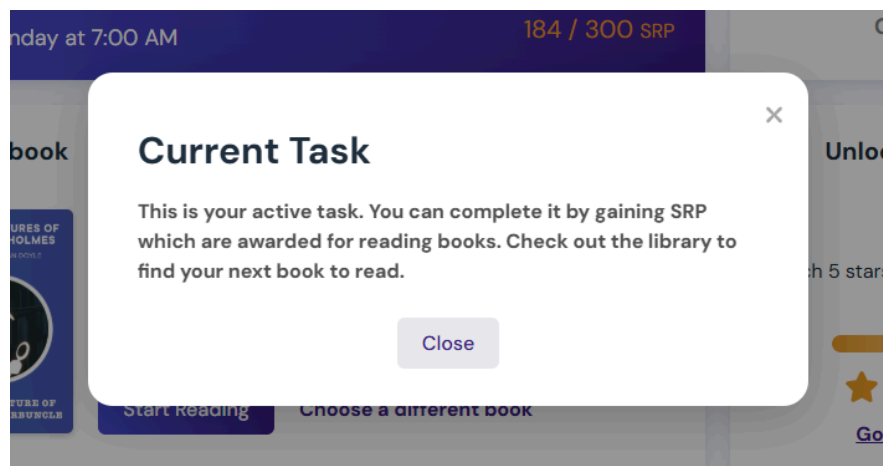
nday at 7:00 AM

184 / 300 SRP

book

Unlo

URES OF
HOLMES

TURE OF
RBUNCLE

Start Reading

Choose a different book

h 5 stars

Go

×

Current Task

This is your active task. You can complete it by gaining SRP which are awarded for reading books. Check out the library to find your next book to read.

Close